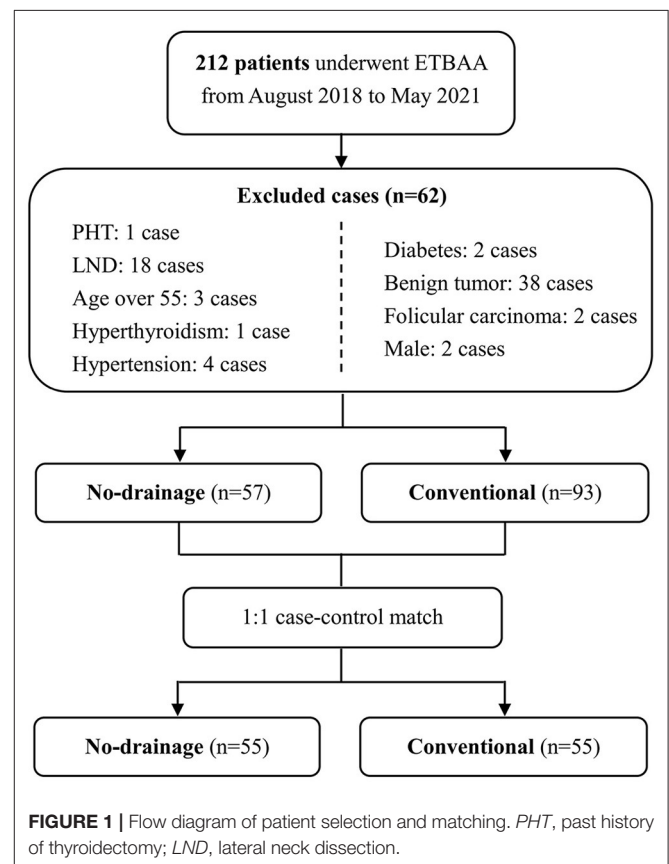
**212 patients** underwent ETBAA from August 2018 to May 2021

**Excluded cases (n=62)**

PHT: 1 case
LND: 18 cases
Age over 55: 3 cases
Hyperthyroidism: 1 case
Hypertension: 4 cases

Diabetes: 2 cases
Benign tumor: 38 cases
Folicular carcinoma: 2 cases
Male: 2 cases

**No-drainage** (n=57)

**Conventional** (n=93)

1:1 case-control match

**No-drainage** (n=55)

**Conventional** (n=55)

**FIGURE 1 |** Flow diagram of patient selection and matching. *PHT*, past history of thyroidectomy; *LND*, lateral neck dissection.